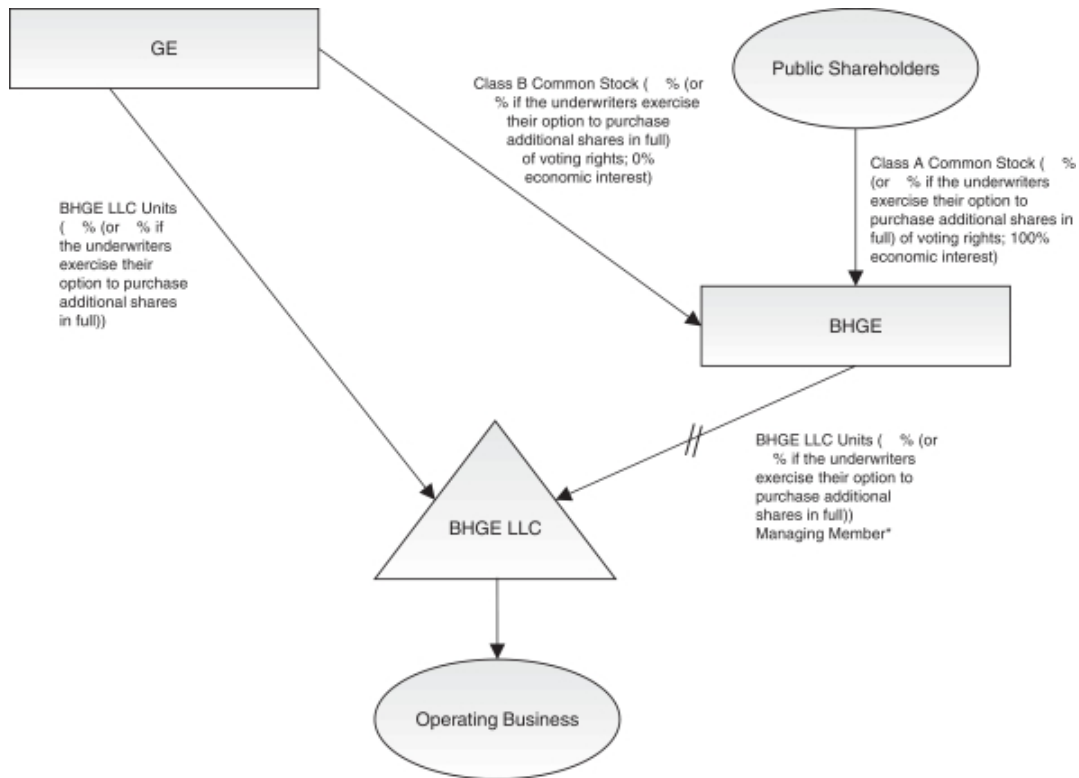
GE

Public Shareholders

Class B Common Stock ( % (or % if the underwriters exercise their option to purchase additional shares in full) of voting rights; 0% economic interest)

Class A Common Stock ( % (or % if the underwriters exercise their option to purchase additional shares in full) of voting rights; 100% economic interest)

BHGE LLC Units ( % (or % if the underwriters exercise their option to purchase additional shares in full))

BHGE

BHGE LLC Units ( % (or % if the underwriters exercise their option to purchase additional shares in full)) Managing Member*

BHGE LLC

Operating Business